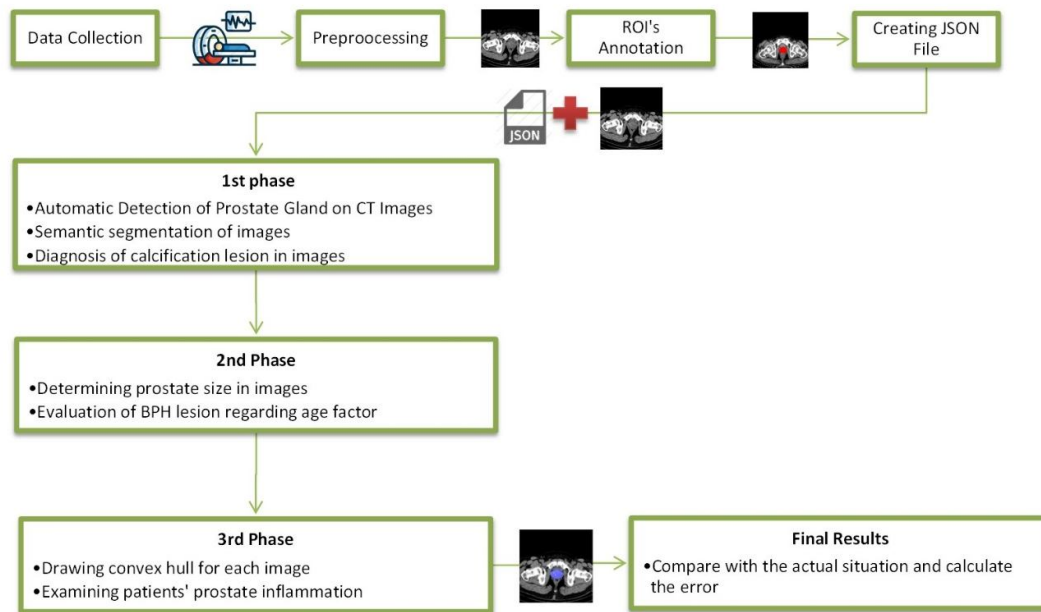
Data Collection

Preproocessing

ROI's Annotation

Creating JSON File

JSON

1st phase

•Automatic Detection of Prostate Gland on CT Images
•Semantic segmentation of images
•Diagnosis of calcification lesion in images

2nd Phase

•Determining prostate size in images
•Evaluation of BPH lesion regarding age factor

3rd Phase

•Drawing convex hull for each image
•Examining patients' prostate inflammation

Final Results

•Compare with the actual situation and calculate the error